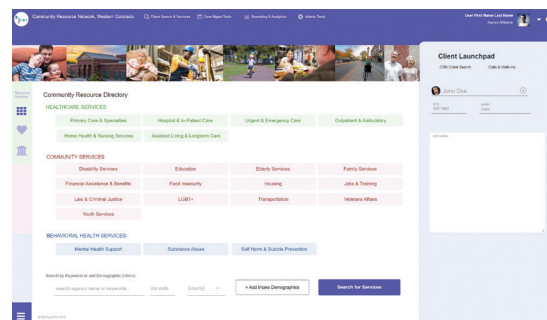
Community Resource Network, Western Colorado
Client Search & Services
Case Mgmt Tools
Reporting & Analytics
Admin Tools
User First Name Last Name
Agency Affiliation

Resource Directory

Community Resource Directory

HEALTHCARE SERVICES
Primary Care & Specialties
Hospital & In-Patient Care
Urgent & Emergency Care
Outpatient & Ambulatory
Home Health & Nursing Services
Assisted Living & Longterm Care

COMMUNITY SERVICES
Disability Services
Education
Elderly Services
Family Services
Financial Assistance & Benefits
Food Insecurity
Housing
Jobs & Training
Law & Criminal Justice
LGBT+
Transportation
Veterans Affairs
Youth Services

BEHAVIORAL HEALTH SERVICES
Mental Health Support
Substance Abuse
Self Harm & Suicide Prevention

Search by Keywords or add Demographic Criteria
search agency name or keywords...
ZIP CODE
[COUNTY]
+ Add Intake Demographics
Search for Services

Client Launchpad
Client Quick Search
Calls & Walk-ins
John Doe
DOB
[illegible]
GENDER
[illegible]
NOTES/INFO

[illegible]